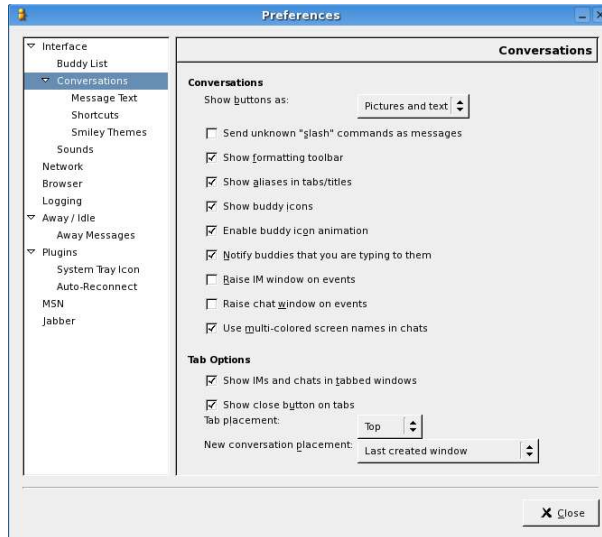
Preferences

Interface
Buddy List
Conversations
Message Text
Shortcuts
Smiley Themes
Sounds
Network
Browser
Logging
Away / Idle
Away Messages
Plugins
System Tray Icon
Auto-Reconnect
MSN
Jabber

Conversations

Conversations
Show buttons as: Pictures and text

Send unknown "slash" commands as messages
Show formatting toolbar
Show aliases in tabs/titles
Show buddy icons
Enable buddy icon animation
Notify buddies that you are typing to them
Raise IM window on events
Raise chat window on events
Use multi-colored screen names in chats

Tab Options
Show IMs and chats in tabbed windows
Show close button on tabs
Tab placement: Top
New conversation placement: Last created window

Close